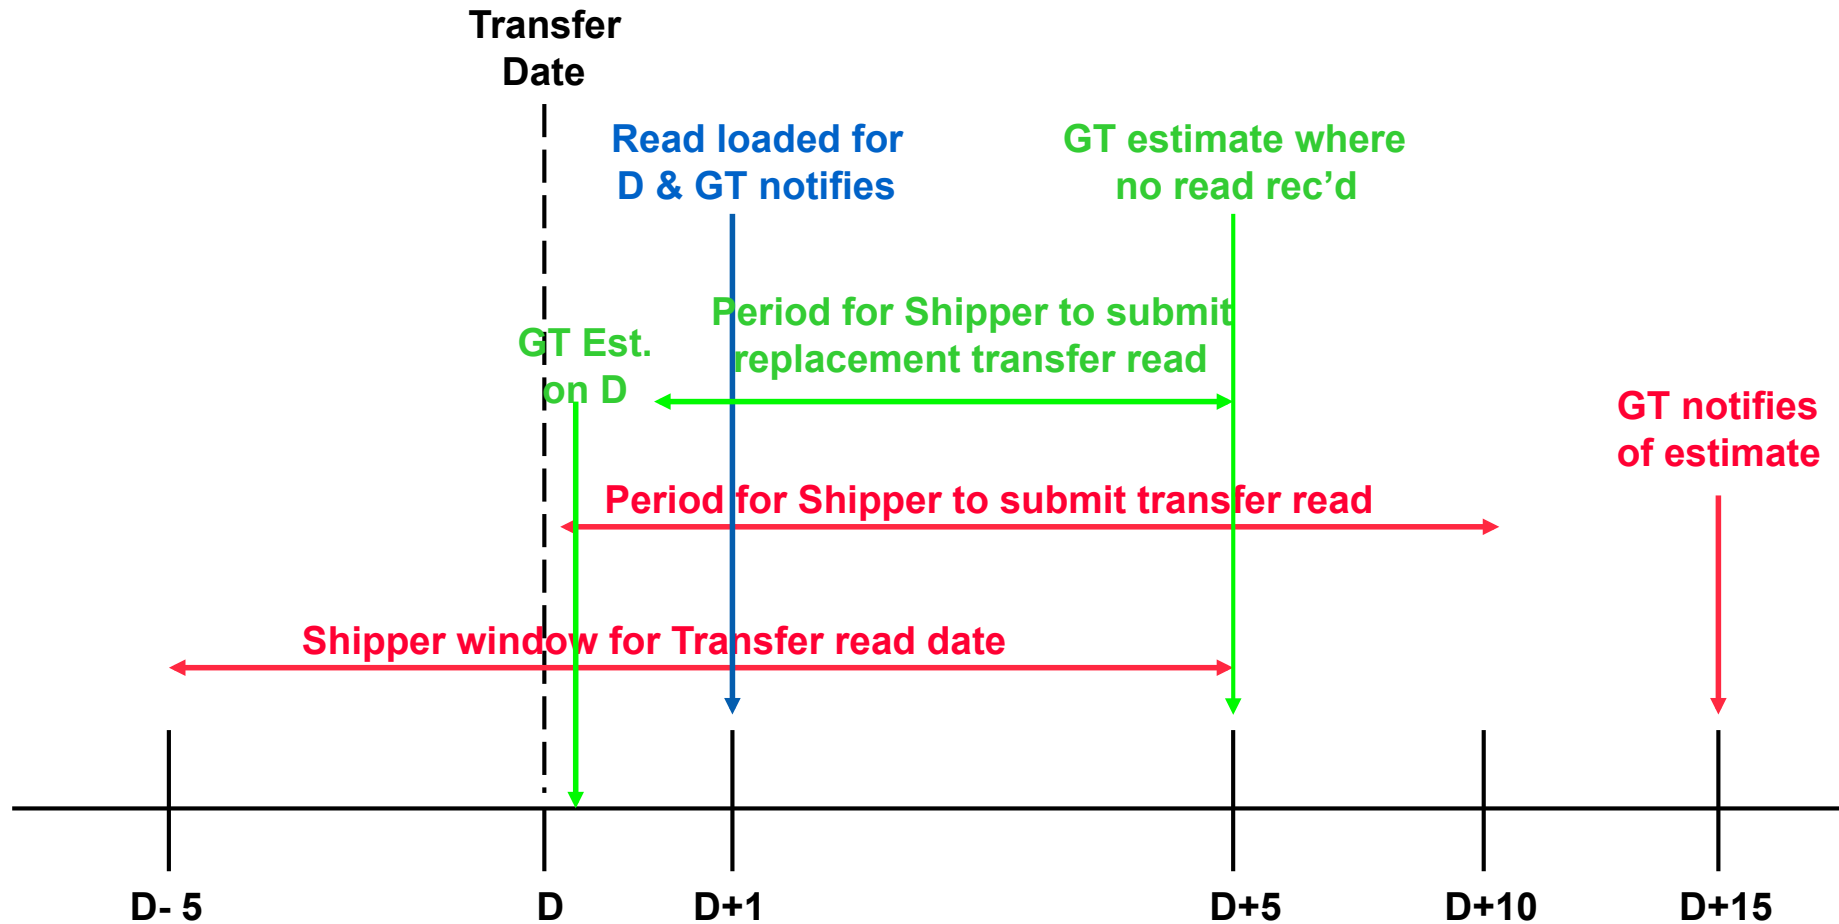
Transfer Date

Read loaded for D & GT notifies

GT estimate where no read rec'd

Period for Shipper to submit replacement transfer read

GT Est. on D

GT notifies of estimate

Period for Shipper to submit transfer read

Shipper window for Transfer read date

D- 5

D

D+1

D+5

D+10

D+15